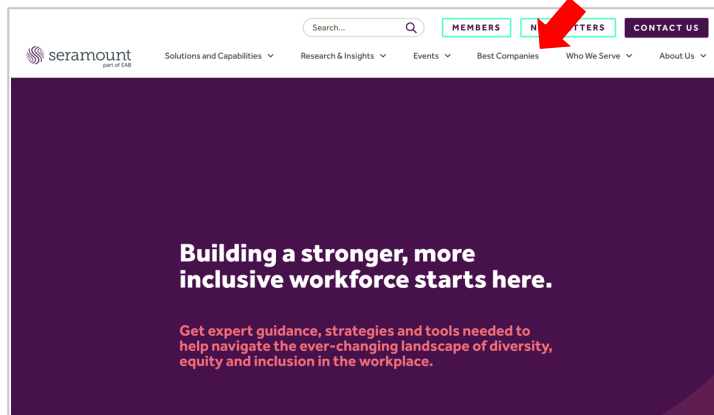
Search...

MEMBERS

N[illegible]TTERS

CONTACT US

seramount
part of EAB

Solutions and Capabilities

Research & Insights

Events

Best Companies

Who We Serve

About Us

Building a stronger, more inclusive workforce starts here.

Get expert guidance, strategies and tools needed to help navigate the ever-changing landscape of diversity, equity and inclusion in the workplace.